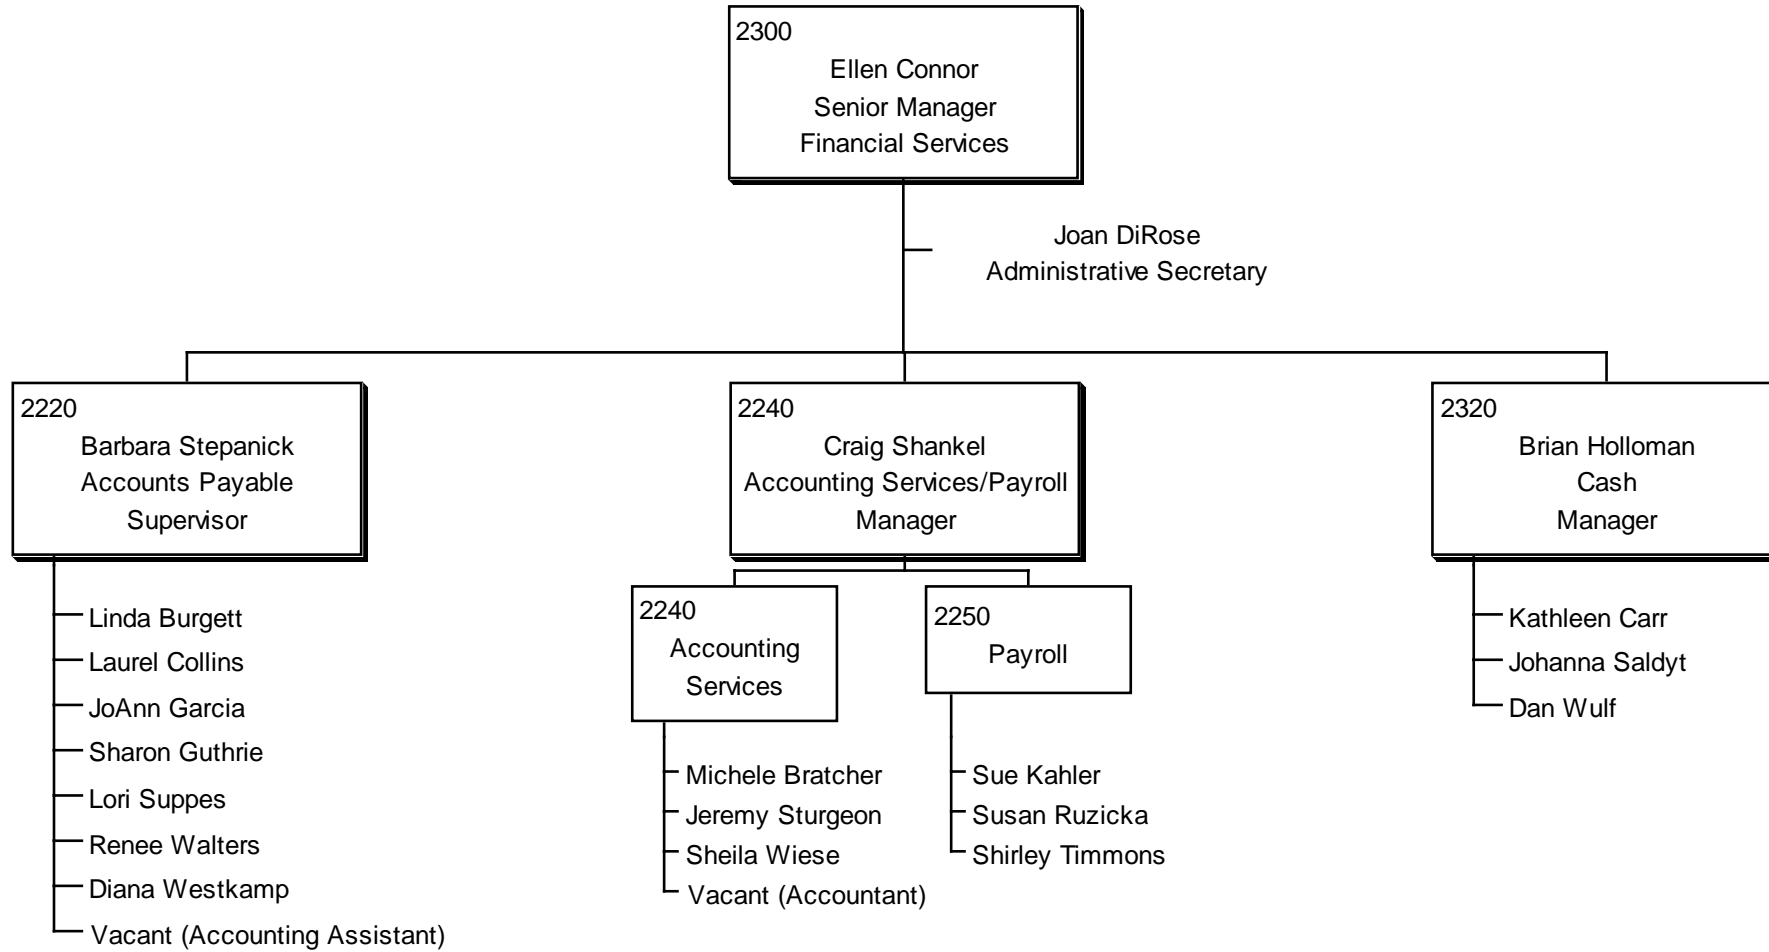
2300
Ellen Connor
Senior Manager
Financial Services

Joan DiRose
Administrative Secretary

2220
Barbara Stepanick
Accounts Payable
Supervisor

Linda Burgett
Laurel Collins
JoAnn Garcia
Sharon Guthrie
Lori Suppes
Renee Walters
Diana Westkamp
Vacant (Accounting Assistant)

2240
Craig Shankel
Accounting Services/Payroll
Manager

2240
Accounting
Services

Michele Bratcher
Jeremy Sturgeon
Sheila Wiese
Vacant (Accountant)

2250
Payroll

Sue Kahler
Susan Ruzicka
Shirley Timmons

2320
Brian Holloman
Cash
Manager

Kathleen Carr
Johanna Saldyt
Dan Wulf